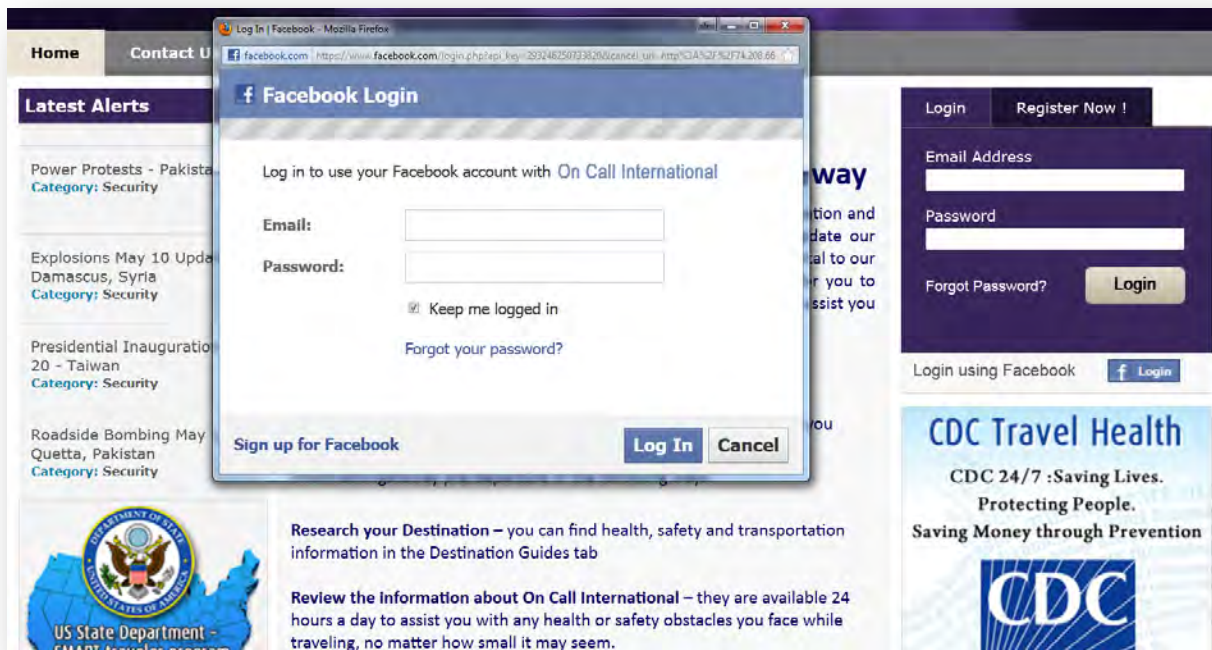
Home Contact U

Latest Alerts

Power Protests - Pakista
Category: Security

Explosions May 10 Upda
Damascus, Syria
Category: Security

Presidential Inauguratio
20 - Taiwan
Category: Security

Roadside Bombing May
Quetta, Pakistan
Category: Security

DEPARTMENT OF STATE UNITED STATES OF AMERICA

US State Department -
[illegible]

Log In | Facebook - Mozilla Firefox

facebook.com https://www.facebook.com/login.php?api_key=293248250733829&cancel_url=http%3A%2F%2F74.208.66

Facebook Login

Log in to use your Facebook account with On Call International

Email:

Password:

Keep me logged in

Forgot your password?

Sign up for Facebook

Log In Cancel

way

tion and
date our
al to our
r you to
ssist you

ou

Research your Destination – you can find health, safety and transportation information in the Destination Guides tab

Review the Information about On Call International – they are available 24 hours a day to assist you with any health or safety obstacles you face while traveling, no matter how small it may seem.

Login Register Now !

Email Address

Password

Forgot Password? Login

Login using Facebook Login

CDC Travel Health

CDC 24/7 :Saving Lives.
Protecting People.
Saving Money through Prevention

CDC